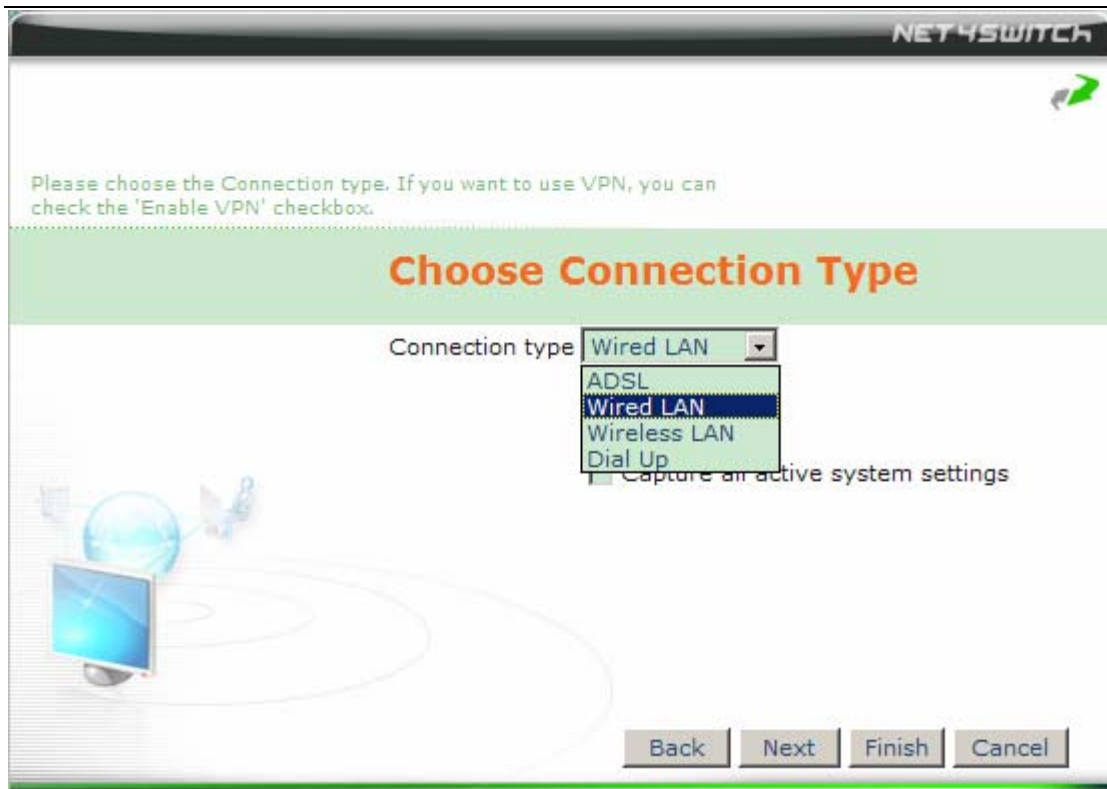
NET4SWITCH

Please choose the Connection type. If you want to use VPN, you can check the 'Enable VPN' checkbox.

Choose Connection Type

Connection type Wired LAN

ADSL
Wired LAN
Wireless LAN
Dial Up

Capture all active system settings

Back Next Finish Cancel